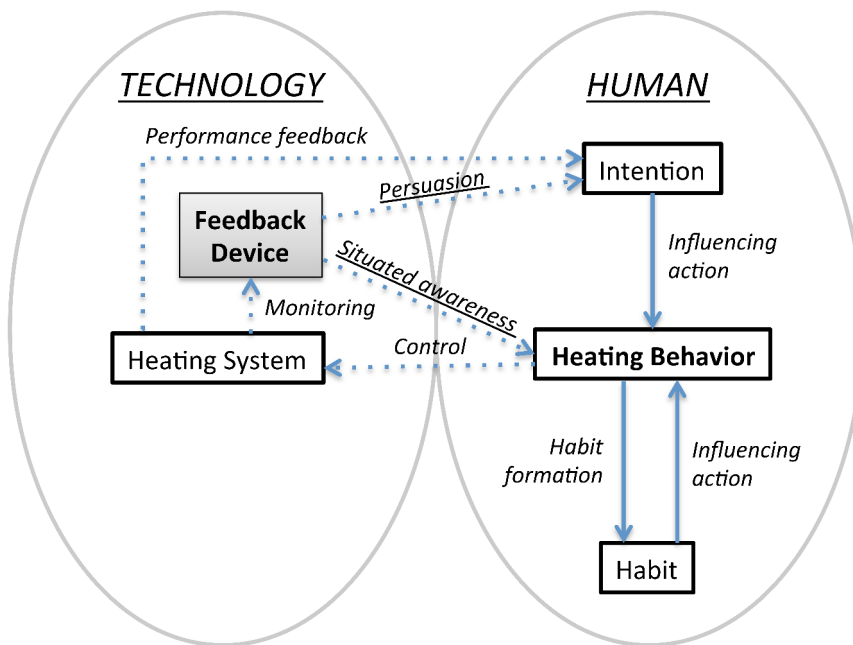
TECHNOLOGY

HUMAN

Performance feedback

Intention

Persuasion

Feedback Device

Influencing action

Situated awareness

Monitoring

Control

Heating System

Heating Behavior

Habit formation

Influencing action

Habit